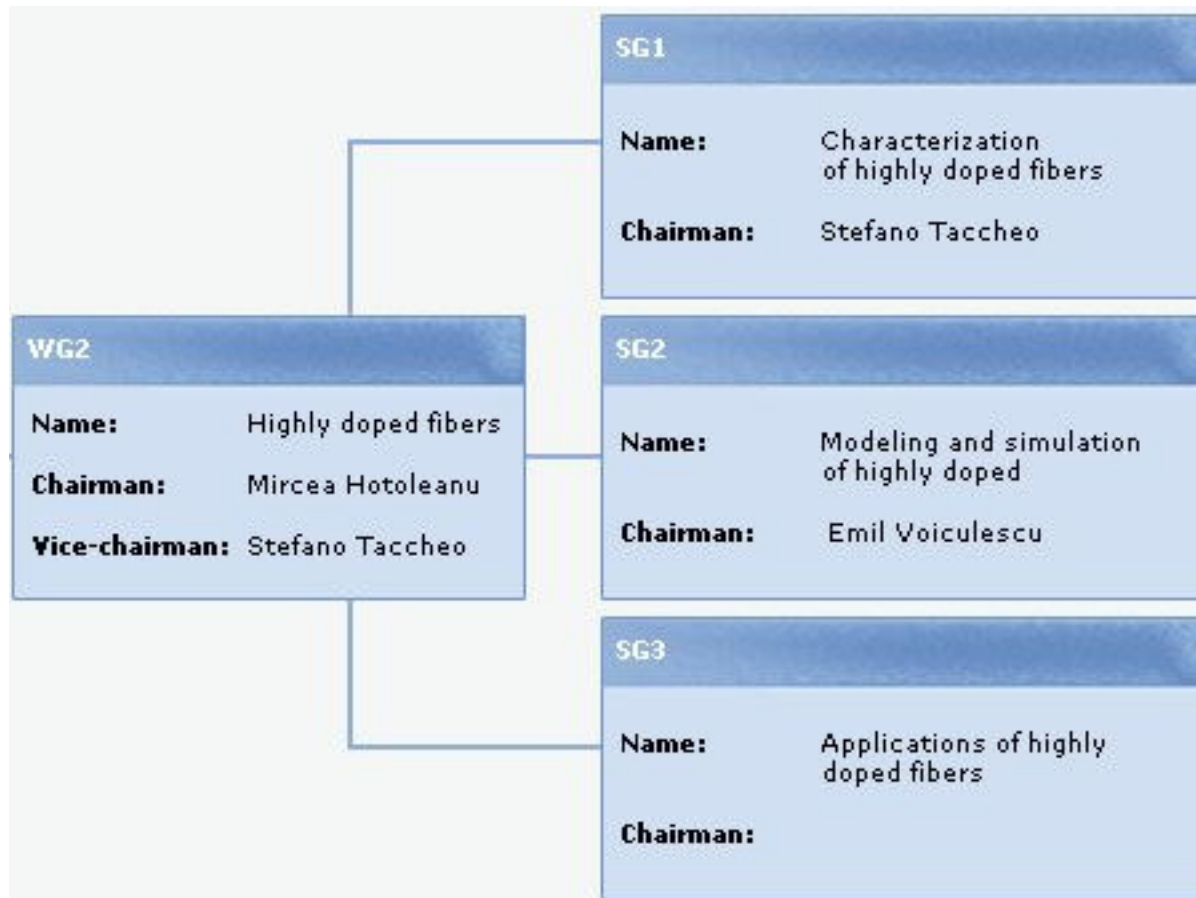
WG2

Name: Highly doped fibers

Chairman: Mircea Hotoleanu

Vice-chairman: Stefano Taccheo

SG1

Name: Characterization of highly doped fibers

Chairman: Stefano Taccheo

SG2

Name: Modeling and simulation of highly doped

Chairman: Emil Voiculescu

SG3

Name: Applications of highly doped fibers

Chairman: